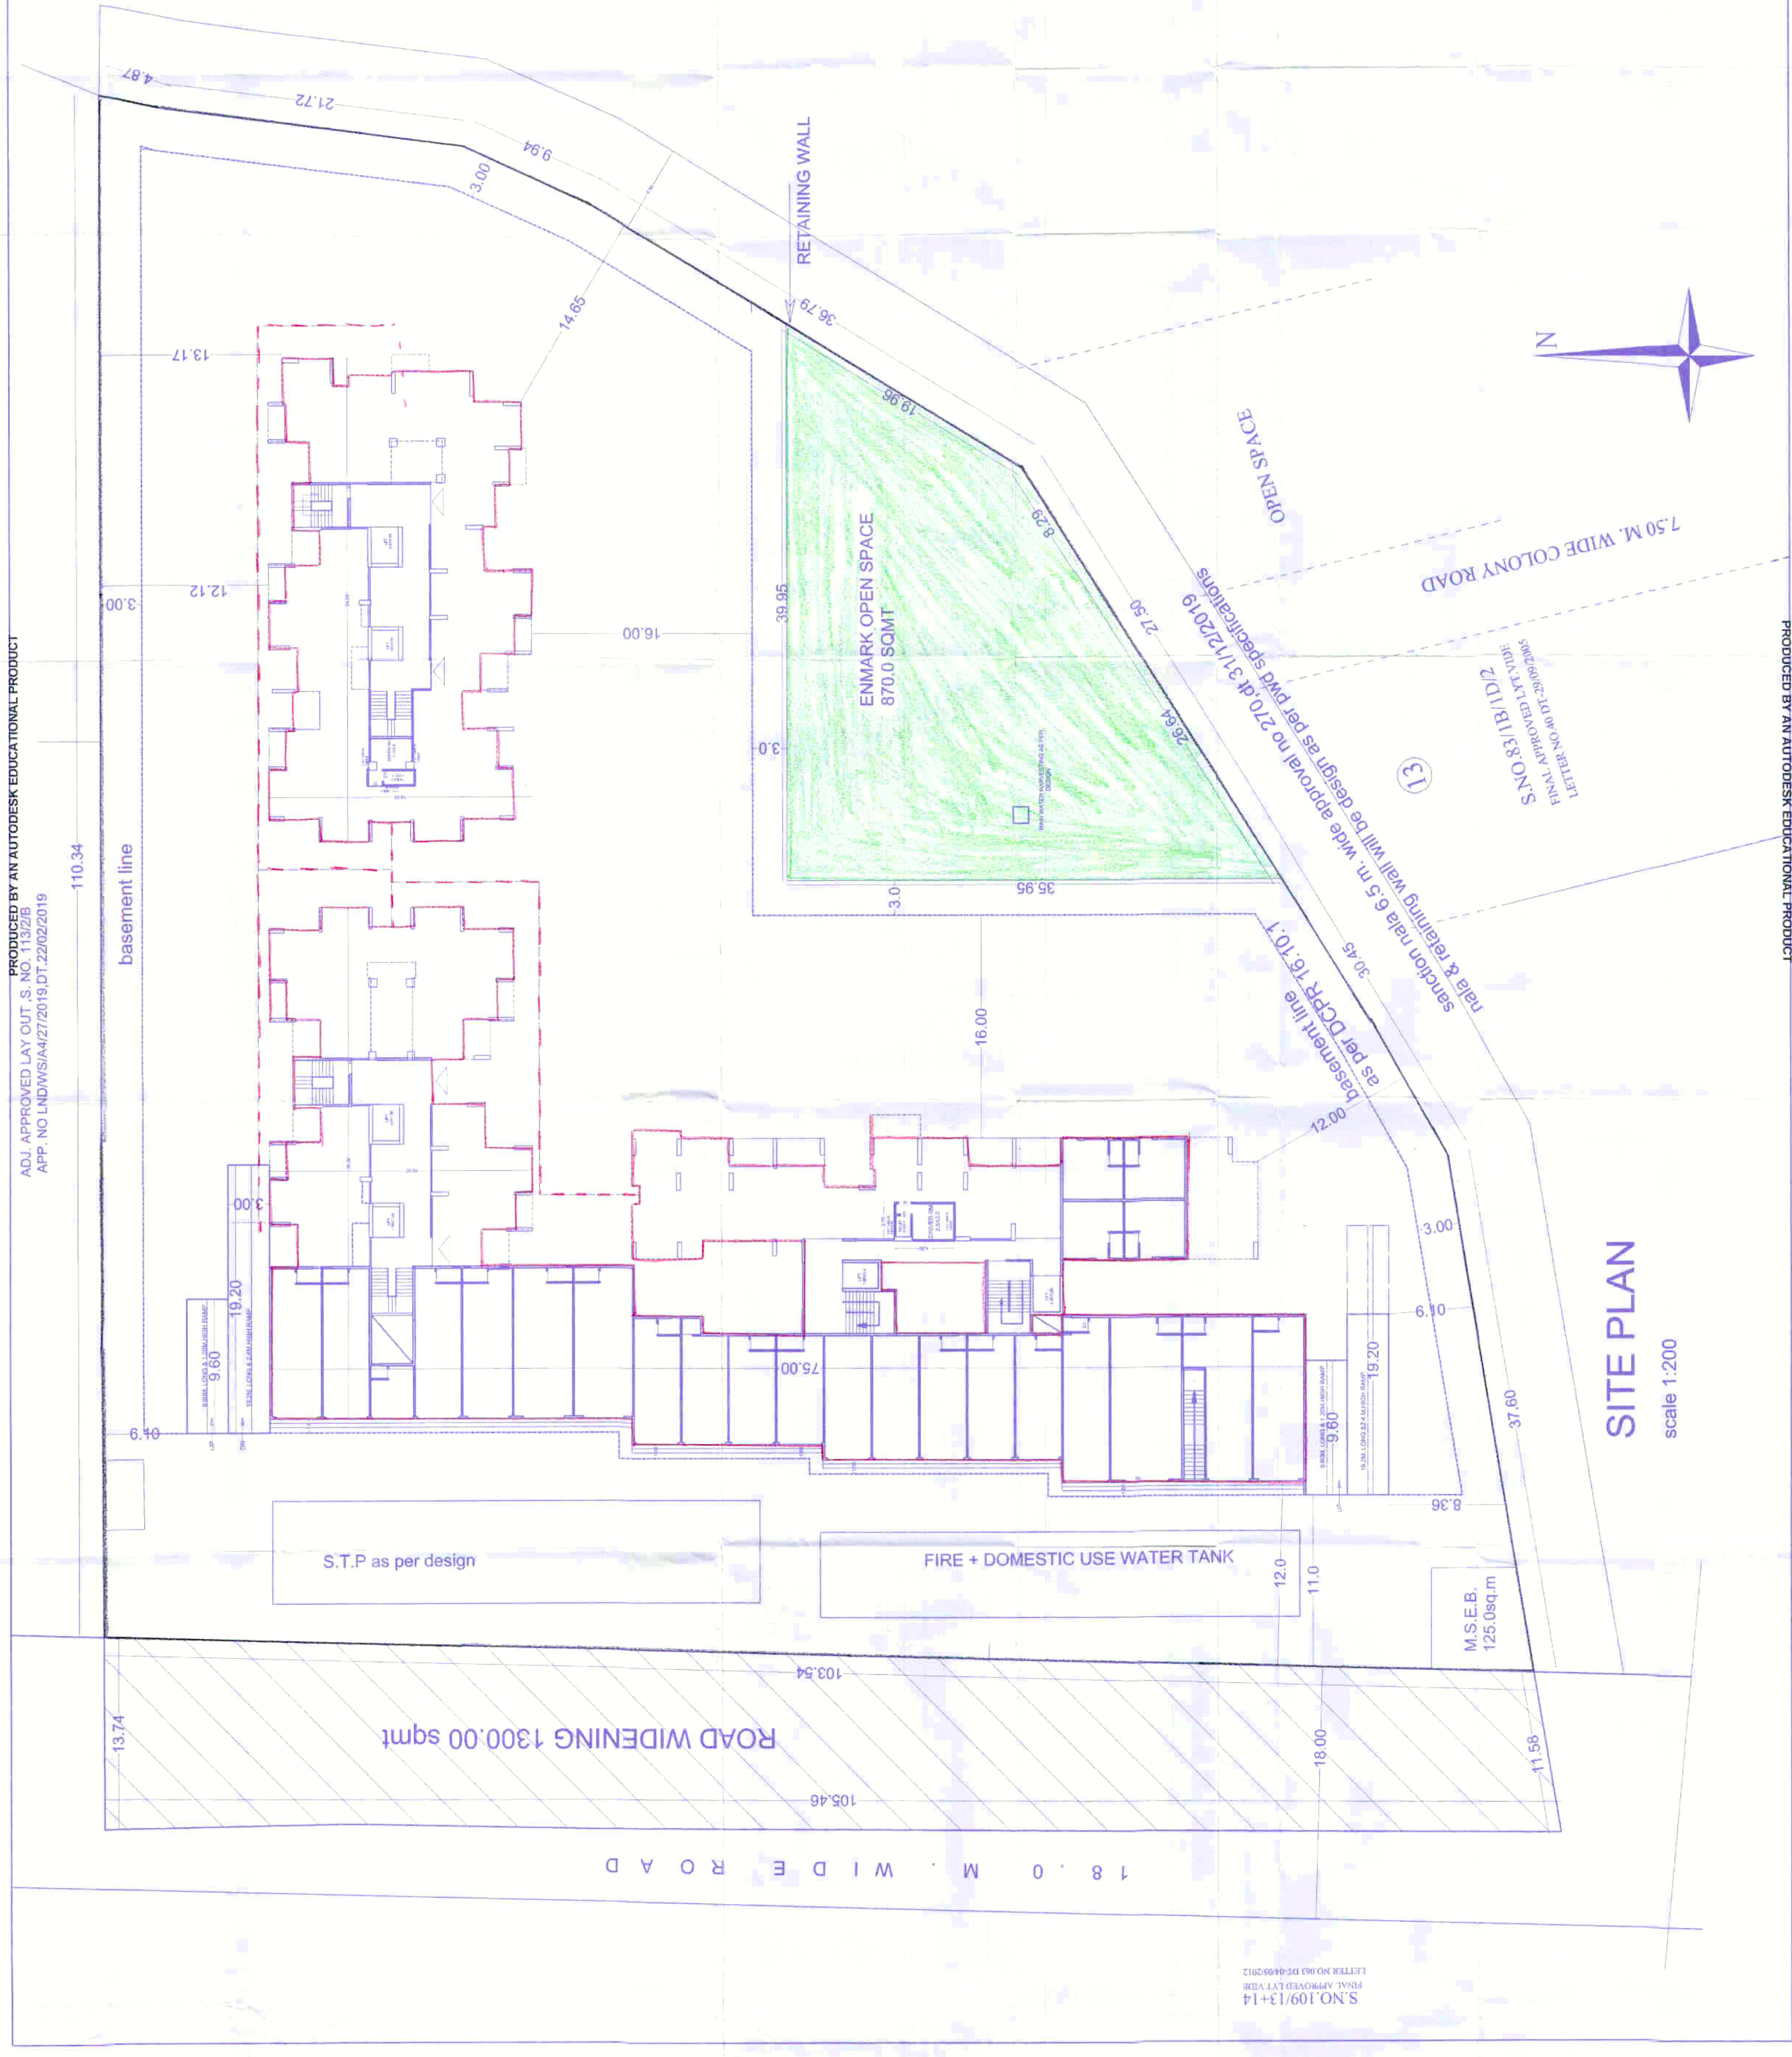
PRODUCED BY AN AUTODESK EDUCATIONAL PRODUCT

ADJ. APPROVED LAY OUT, S. NO. 113/2/B
APP. NO LND/WS/A4/27/2019,DT.22/02/2019

4.87
21.72
9.94
3.00
14.65
13.17
RETAINING WALL
36.79
19.96
N
OPEN SPACE
7.50 M. WIDE COLONY ROAD
8.29
ENMARK OPEN SPACE
870.0 SQMT
39.95
27.50
nala & retaining wall will be design as per pwd specifications
sanction nala 6.5 m. wide approval no 270 dt 31/12/2019
S.NO.83/1B/1D/2
FINAL APPROVED LYT VIDE
LETTER NO.40 DT-29/09/2005
13
26.64
12.12
3.00
16.00
3.0
basement line
110.34
35.95
3.0
30.45
basement line as per DCPR 16.10.1
16.00
12.00
3.00
3.00
6.10
19.20
9.60
6.10
75.00
9.60
19.20
37.60
8.36
SITE PLAN
scale 1:200
S.T.P as per design
FIRE + DOMESTIC USE WATER TANK
12.0
11.0
M.S.E.B.
125.0sq.m
103.54
ROAD WIDENING 1300.00 sqmt
13.74
18.00
11.58
105.46
1 8 . 0 M . W I D E R O A D
S.NO.109/13+14
FINAL APPROVED LYT VIDE
LETTER NO.063 DT-04/05/2012

PRODUCED BY AN AUTODESK EDUCATIONAL PRODUCT